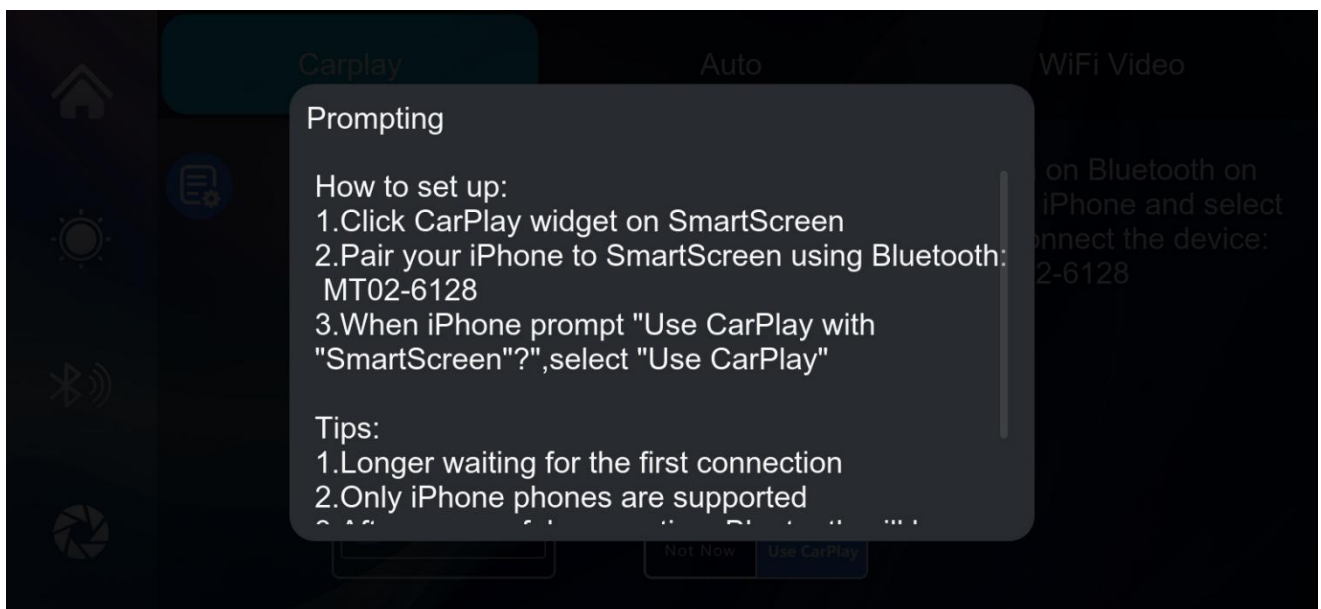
Carplay

Auto

WiFi Video

on Bluetooth on iPhone and select nnect the device: 2-6128

Prompting

How to set up:
1.Click CarPlay widget on SmartScreen
2.Pair your iPhone to SmartScreen using Bluetooth: MT02-6128
3.When iPhone prompt "Use CarPlay with "SmartScreen"?",select "Use CarPlay"

Tips:
1.Longer waiting for the first connection
2.Only iPhone phones are supported
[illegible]

Not Now

Use CarPlay